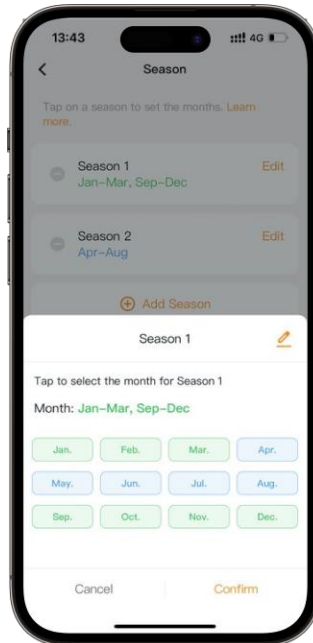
13:43
4G

Season

Tap on a season to set the months. Learn more.

Season 1
Jan–Mar, Sep–Dec
Edit

Season 2
Apr–Aug
Edit

Add Season

Season 1

Tap to select the month for Season 1

Month: Jan–Mar, Sep–Dec

| Jan. | Feb. | Mar. | Apr. |
|---|---|---|---|
| May. | Jun. | Jul. | Aug. |
| Sep. | Oct. | Nov. | Dec. |

Cancel
Confirm